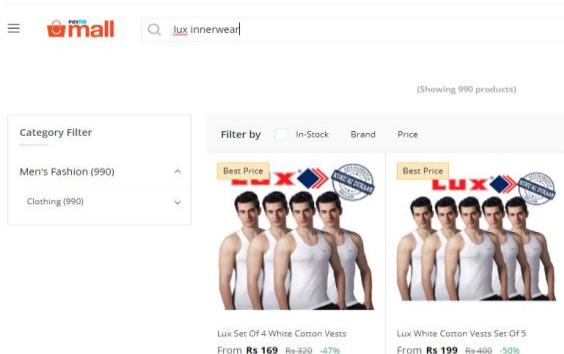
paytm mall

lux innerwear

(Showing 990 products)

Category Filter

Men's Fashion (990)

Clothing (990)

Filter by In-Stock Brand Price

Best Price

LUX

Best Price

LUX

Lux Set Of 4 White Cotton Vests

From Rs 169 Rs 320 -47%

Lux White Cotton Vests Set Of 5

From Rs 199 Rs 400 -50%